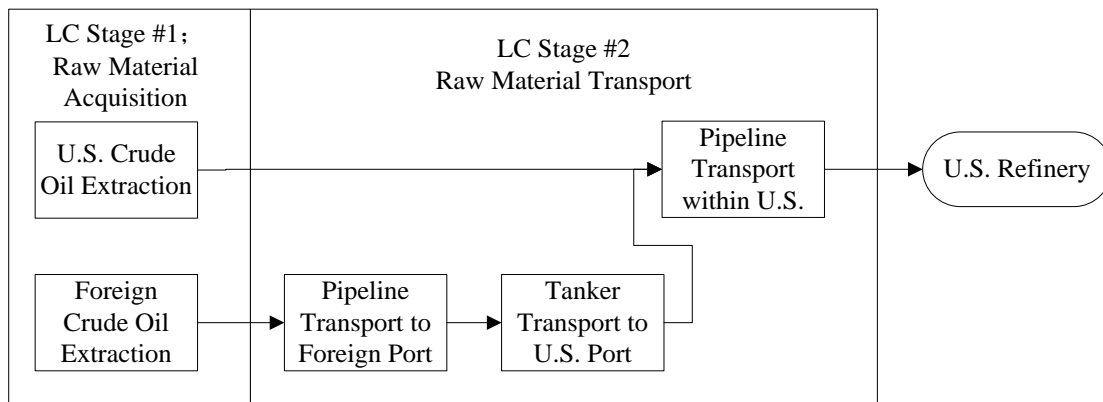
LC Stage #1;
Raw Material Acquisition

U.S. Crude Oil Extraction

Foreign Crude Oil Extraction

LC Stage #2
Raw Material Transport

Pipeline Transport within U.S.

Pipeline Transport to Foreign Port

Tanker Transport to U.S. Port

U.S. Refinery